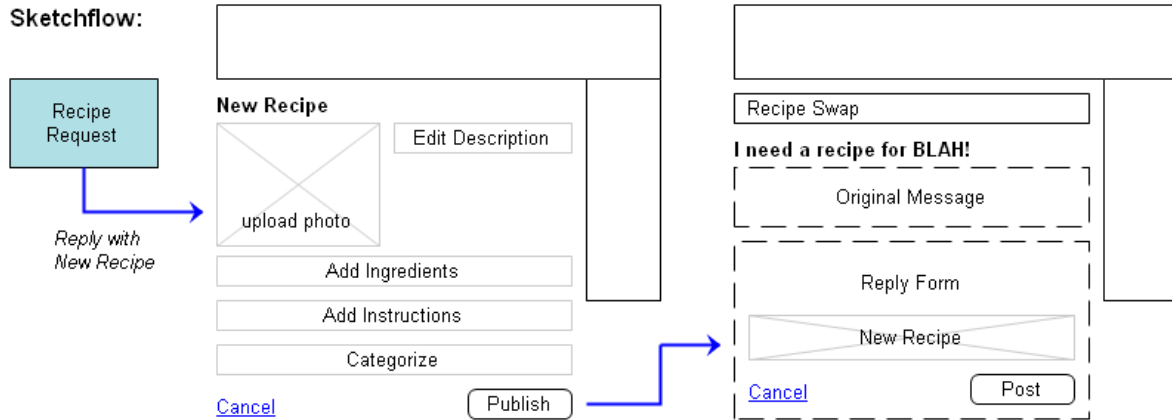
Sketchflow:

Recipe Request

Reply with New Recipe

New Recipe

upload photo

Edit Description

Add Ingredients

Add Instructions

Categorize

Cancel

Publish

Recipe Swap

I need a recipe for BLAH!

Original Message

Reply Form

New Recipe

Cancel

Post